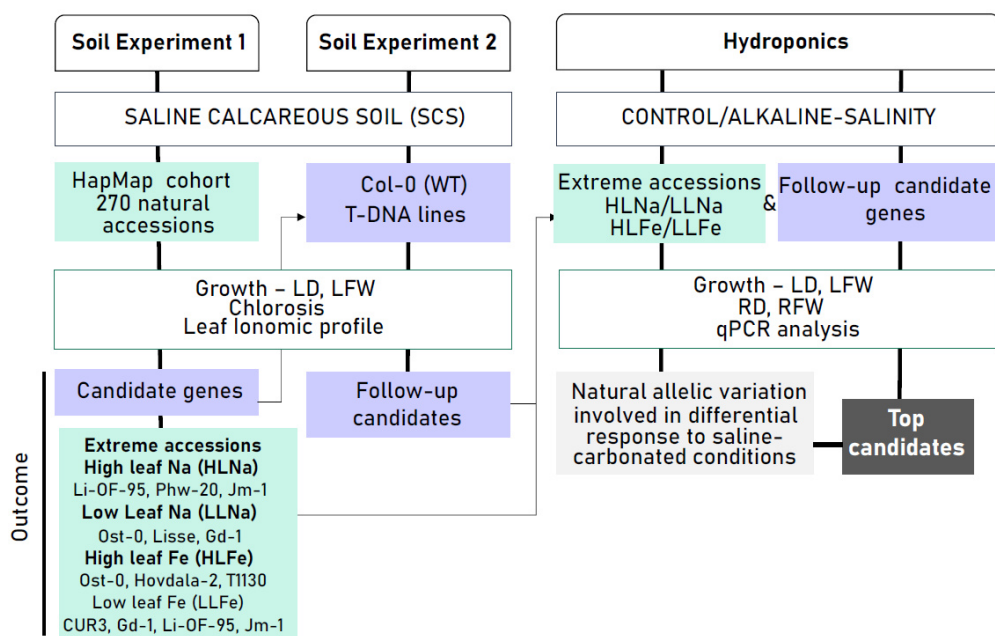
Soil Experiment 1

Soil Experiment 2

Hydroponics

SALINE CALCAREOUS SOIL (SCS)

CONTROL/ALKALINE-SALINITY

HapMap cohort 270 natural accessions

Col-0 (WT) T-DNA lines

Extreme accessions HLNa/LLNa HLFe/LLFe

&

Follow-up candidate genes

Growth – LD, LFW Chlorosis Leaf Ionomic profile

Growth – LD, LFW RD, RFW qPCR analysis

Outcome

Candidate genes

Follow-up candidates

Natural allelic variation involved in differential response to saline-carbonated conditions

Top candidates

Extreme accessions
High leaf Na (HLNa)
Li-OF-95, Phw-20, Jm-1
Low Leaf Na (LLNa)
Ost-0, Lisse, Gd-1
High leaf Fe (HLFe)
Ost-0, Hovdala-2, T1130
Low leaf Fe (LLFe)
CUR3, Gd-1, Li-OF-95, Jm-1